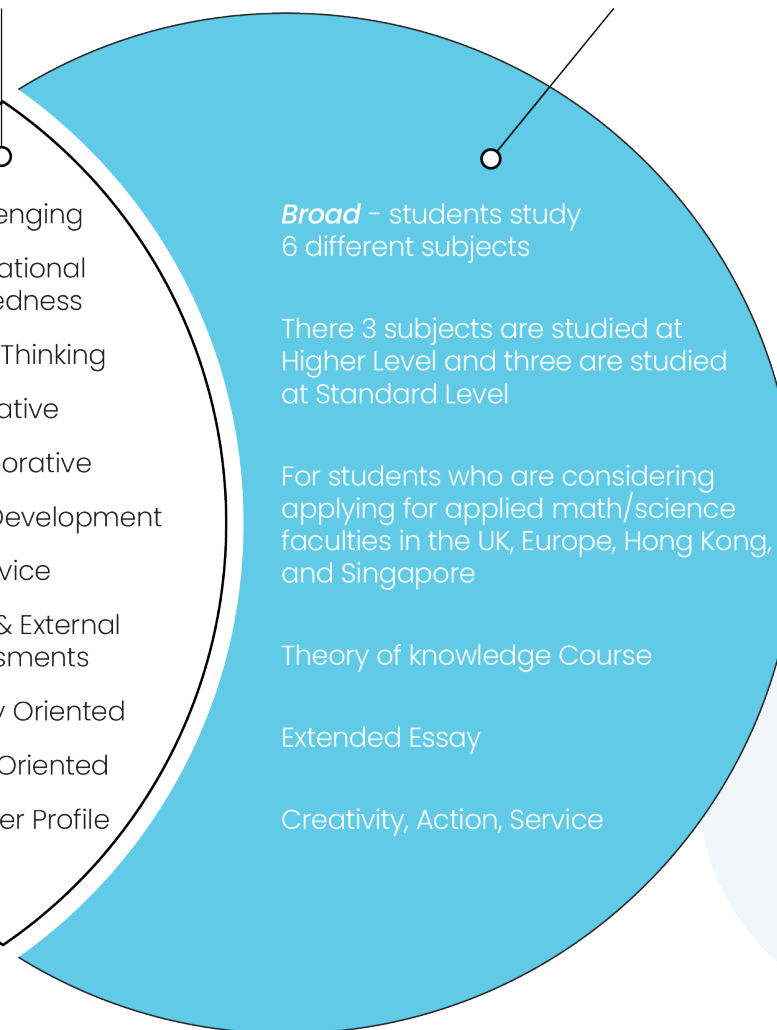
enging

ational
edness

Thinking

ative

orative

Development

vice

& External
sments

y Oriented

Oriented

er Profile

***Broad*** - students study 6 different subjects

There 3 subjects are studied at Higher Level and three are studied at Standard Level

For students who are considering applying for applied math/science faculties in the UK, Europe, Hong Kong, and Singapore

Theory of knowledge Course

Extended Essay

Creativity, Action, Service